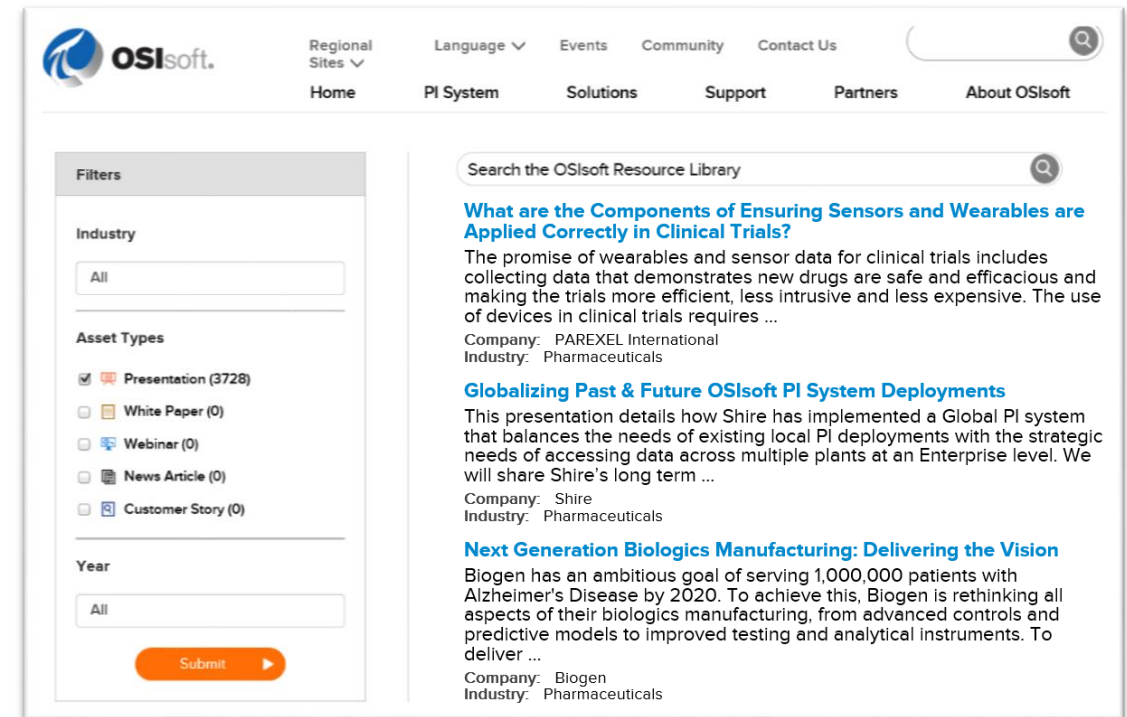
OSIsoft.

Regional Sites
Language
Events
Community
Contact Us

Home
PI System
Solutions
Support
Partners
About OSIsoft

Filters

Industry

All

Asset Types

Presentation (3728)
White Paper (0)
Webinar (0)
News Article (0)
Customer Story (0)

Year

All

Submit

Search the OSIsoft Resource Library

What are the Components of Ensuring Sensors and Wearables are Applied Correctly in Clinical Trials?

The promise of wearables and sensor data for clinical trials includes collecting data that demonstrates new drugs are safe and efficacious and making the trials more efficient, less intrusive and less expensive. The use of devices in clinical trials requires ...

Company: PAREXEL International
Industry: Pharmaceuticals

Globalizing Past & Future OSIsoft PI System Deployments

This presentation details how Shire has implemented a Global PI system that balances the needs of existing local PI deployments with the strategic needs of accessing data across multiple plants at an Enterprise level. We will share Shire's long term ...

Company: Shire
Industry: Pharmaceuticals

Next Generation Biologics Manufacturing: Delivering the Vision

Biogen has an ambitious goal of serving 1,000,000 patients with Alzheimer's Disease by 2020. To achieve this, Biogen is rethinking all aspects of their biologics manufacturing, from advanced controls and predictive models to improved testing and analytical instruments. To deliver ...

Company: Biogen
Industry: Pharmaceuticals